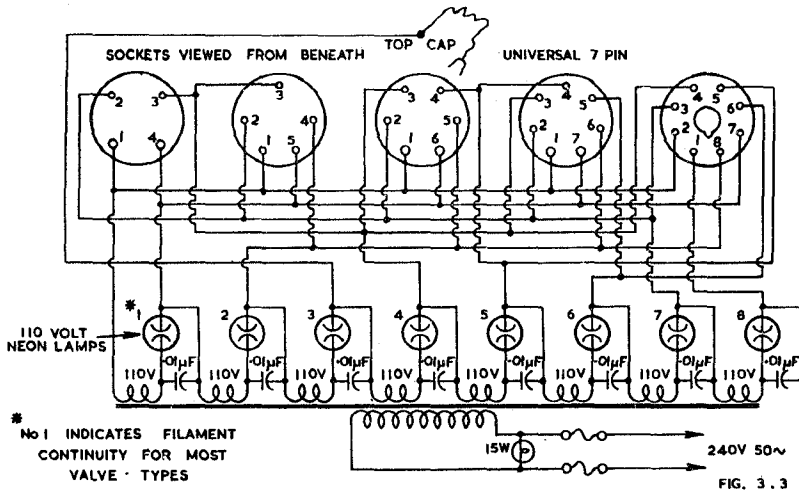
SOCKETS VIEWED FROM BENEATH TOP CAP UNIVERSAL 7 PIN

2 3 1 4

3 2 1 5 4

3 4 2 5 1 6

3 4 5 2 6 1 7

4 5 3 6 2 7 1 8

110 VOLT NEON LAMPS

*1 2 3 4 5 6 7 8

·01μF ·01μF ·01μF ·01μF ·01μF ·01μF ·01μF ·01μF

110V 110V 110V 110V 110V 110V 110V 110V

* No 1 INDICATES FILAMENT CONTINUITY FOR MOST VALVE - TYPES

15W

240V 50~

FIG. 3.3